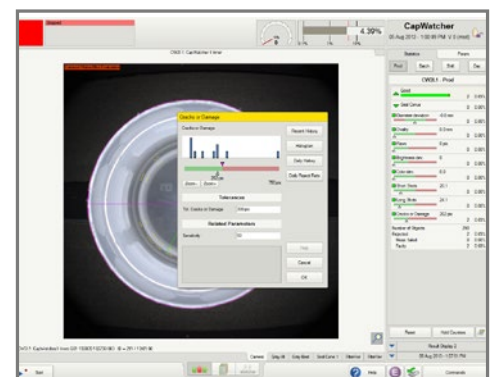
Inspect

4.39%

CapWatcher

Statistics

Cracks or Damage

Cracks or Damage

Recent History

Histogram

Daily History

Daily Repeat Runs

Tolerances

Tol. Cracks or Damage

Related Parameters

Sensitivity

Cancel

OK

Reset

Comments

Help

Start